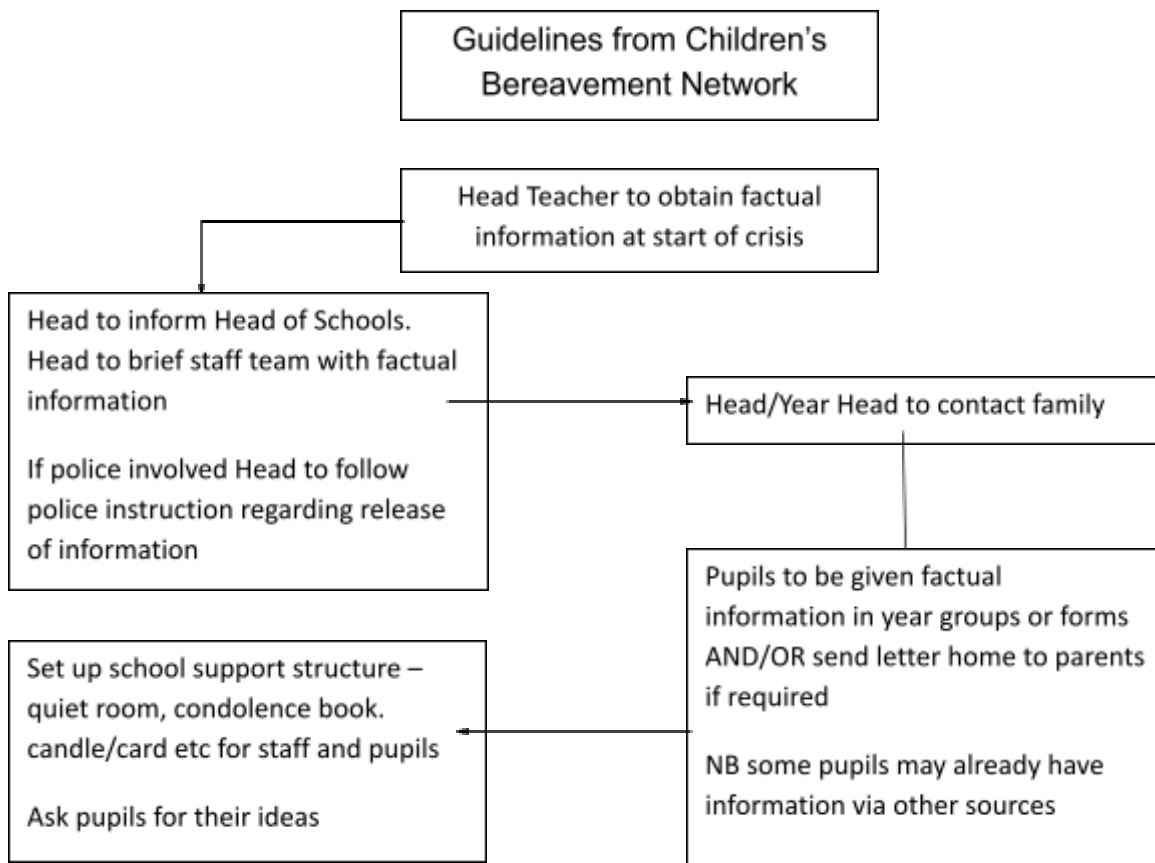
Guidelines from Children's Bereavement Network

Head Teacher to obtain factual information at start of crisis

Head to inform Head of Schools. Head to brief staff team with factual information

If police involved Head to follow police instruction regarding release of information

Head/Year Head to contact family

Pupils to be given factual information in year groups or forms AND/OR send letter home to parents if required

NB some pupils may already have information via other sources

Set up school support structure – quiet room, condolence book. candle/card etc for staff and pupils

Ask pupils for their ideas